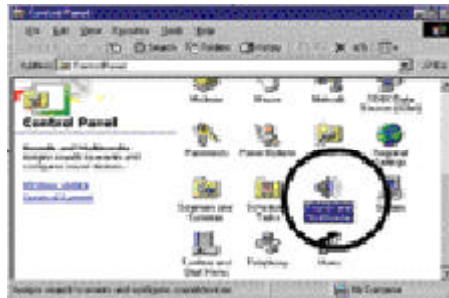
Control Panel

File Edit View Favorites Tools Help

Search Folders History

Address Control Panel

Control Panel

Sounds and Multimedia

Windows Update

Passwords

Power Options

Regional Settings

Scanners and Cameras

Scheduled Tasks

Sounds and Multimedia

System

Taskbar and Start Menu

Telephony

Users

My Computer

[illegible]